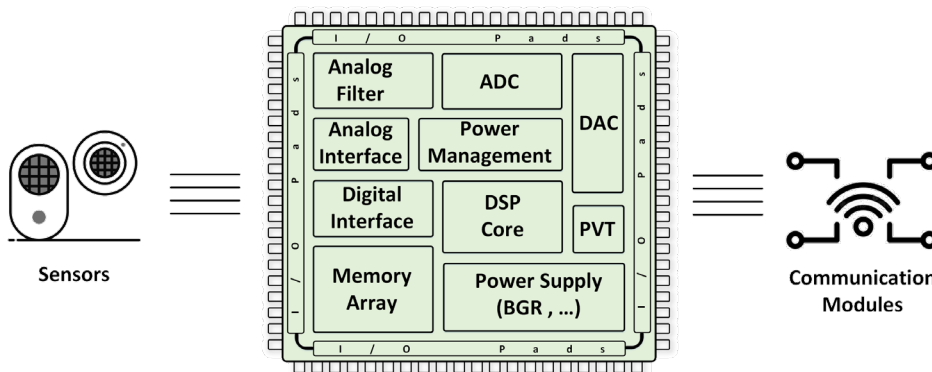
Sensors

I / O Pads

I / O Pads

Analog Filter

ADC

DAC

Analog Interface

Power Management

Digital Interface

DSP Core

PVT

Memory Array

Power Supply (BGR , …)

I / O Pads

I / O Pads

Communication Modules